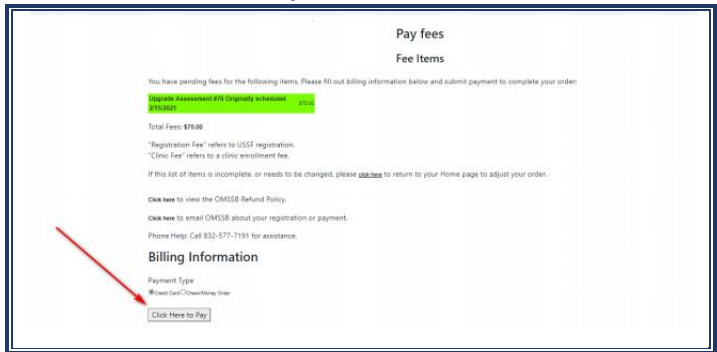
Pay fees

Fee Items

You have pending fees for the following items. Please fill out billing information below and submit payment to complete your order:

Upgrade Assessment #76 Originally scheduled 2/15/2021 $70.00

Total Fees: $70.00

"Registration Fee" refers to USSF registration.
"Clinic Fee" refers to a clinic enrollment fee.

If this list of items is incomplete, or needs to be changed, please click here to return to your Home page to adjust your order.

Click here to view the OMSSB Refund Policy.

Click here to email OMSSB about your registration or payment.

Phone Help: Call 832-577-7191 for assistance.

Billing Information

Payment Type

Credit Card Check/Money Order

Click Here to Pay